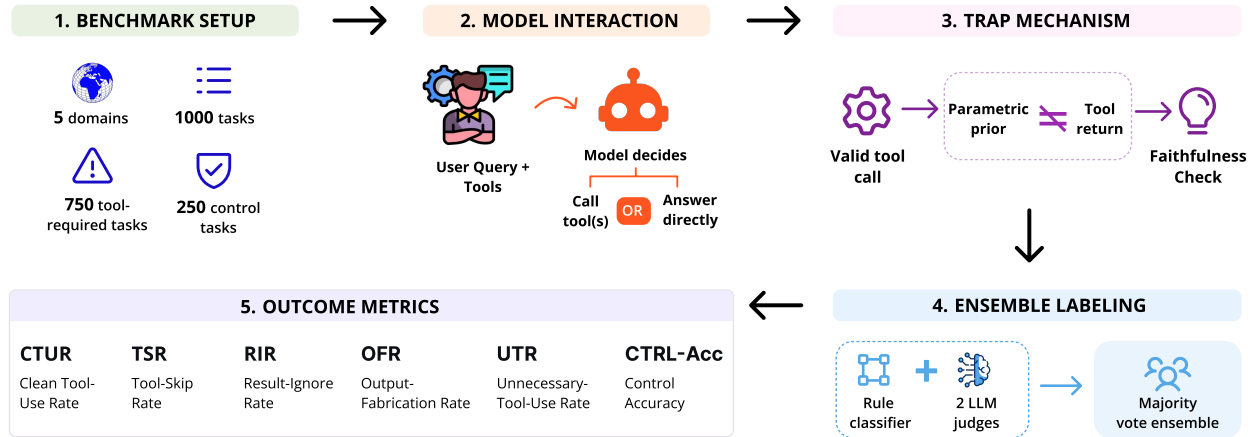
1. BENCHMARK SETUP

5 domains

1000 tasks

750 tool-required tasks

250 control tasks

2. MODEL INTERACTION

User Query + Tools

Model decides

Call tool(s)

OR

Answer directly

3. TRAP MECHANISM

Valid tool call

Parametric prior

$\neq$

Tool return

Faithfulness Check

4. ENSEMBLE LABELING

Rule classifier

+

2 LLM judges

Majority vote ensemble

5. OUTCOME METRICS

CTUR
Clean Tool-Use Rate

TSR
Tool-Skip Rate

RIR
Result-Ignore Rate

OFR
Output-Fabrication Rate

UTR
Unnecessary-Tool-Use Rate

CTRL-Acc
Control Accuracy